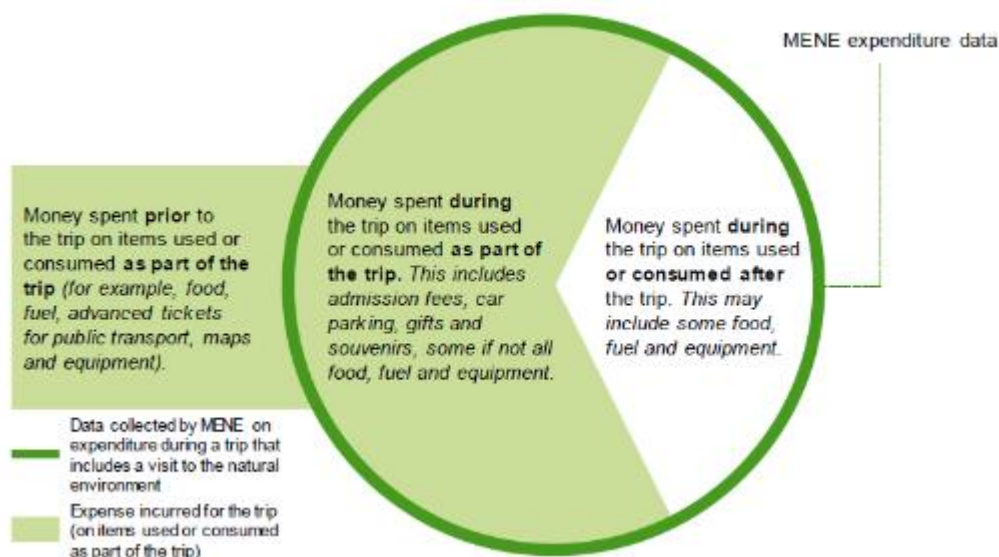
MENE expenditure data

Money spent **prior** to the trip on items used or consumed **as part of the trip** *(for example, food, fuel, advanced tickets for public transport, maps and equipment).*

Money spent **during** the trip on items used or consumed **as part of the trip.** *This includes admission fees, car parking, gifts and souvenirs, some if not all food, fuel and equipment.*

Money spent **during** the trip on items used **or consumed after** the trip. *This may include some food, fuel and equipment.*

Data collected by MENE on expenditure during a trip that includes a visit to the natural environment

Expense incurred for the trip (on items used or consumed as part of the trip)